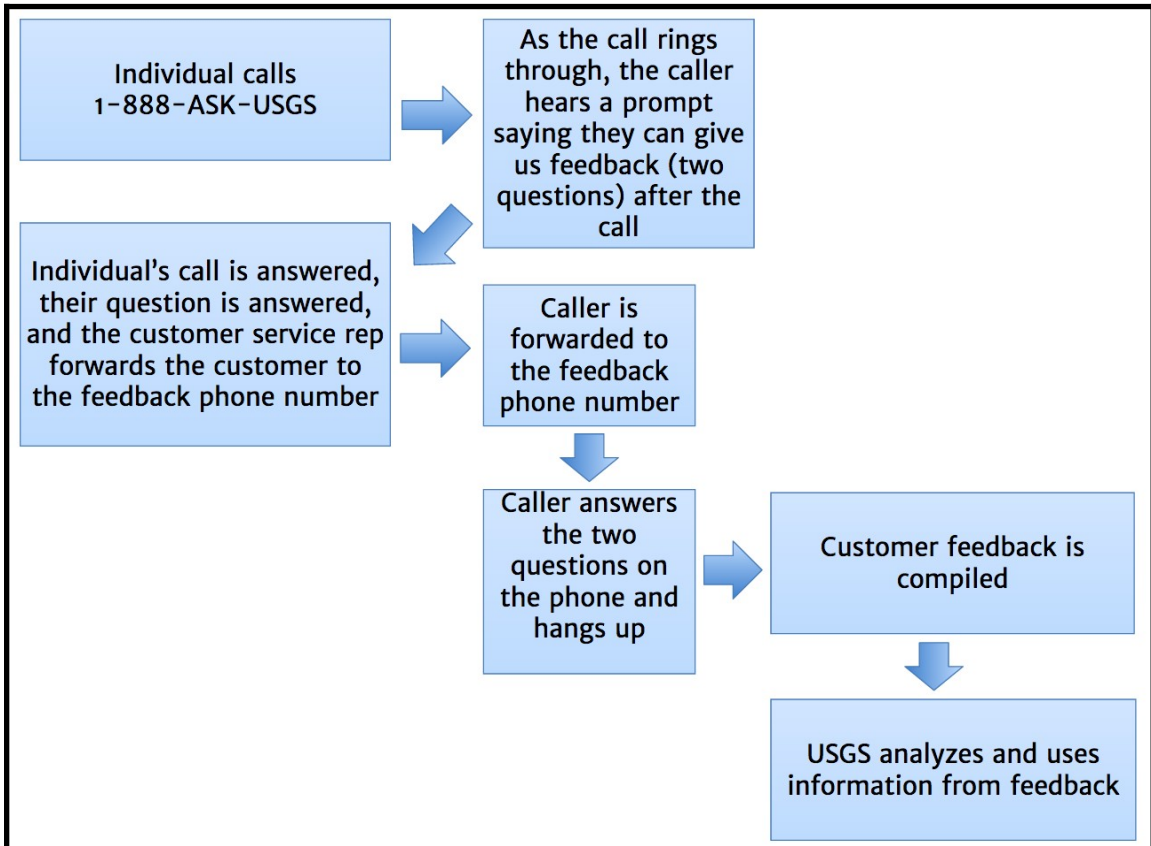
Individual calls 1-888-ASK-USGS

As the call rings through, the caller hears a prompt saying they can give us feedback (two questions) after the call

Individual’s call is answered, their question is answered, and the customer service rep forwards the customer to the feedback phone number

Caller is forwarded to the feedback phone number

Caller answers the two questions on the phone and hangs up

Customer feedback is compiled

USGS analyzes and uses information from feedback